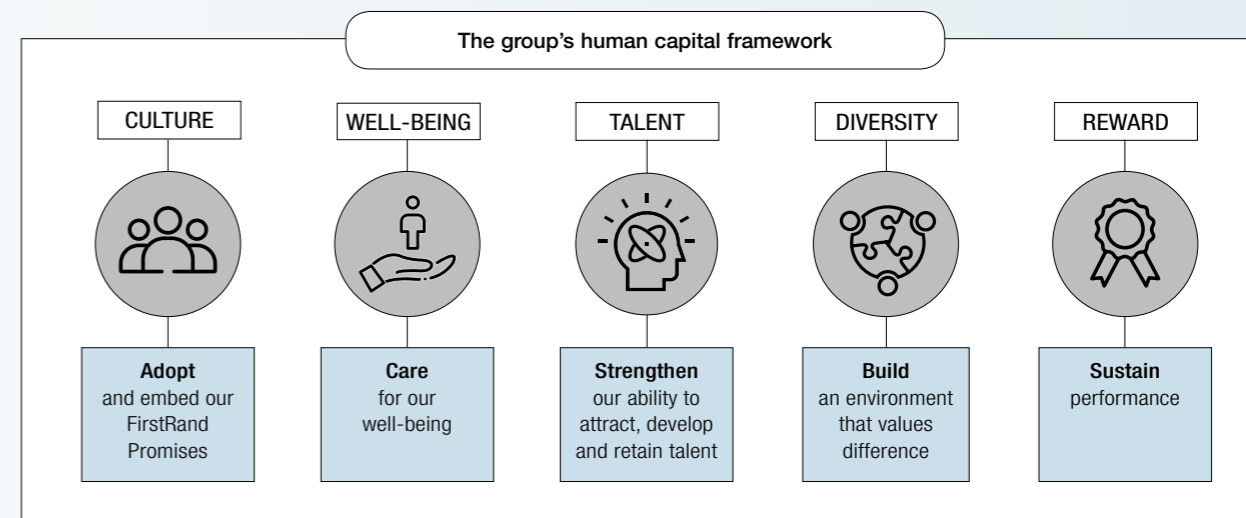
The group's human capital framework

CULTURE

Adopt and embed our FirstRand Promises

WELL-BEING

Care for our well-being

TALENT

Strengthen our ability to attract, develop and retain talent

DIVERSITY

Build an environment that values difference

REWARD

Sustain performance